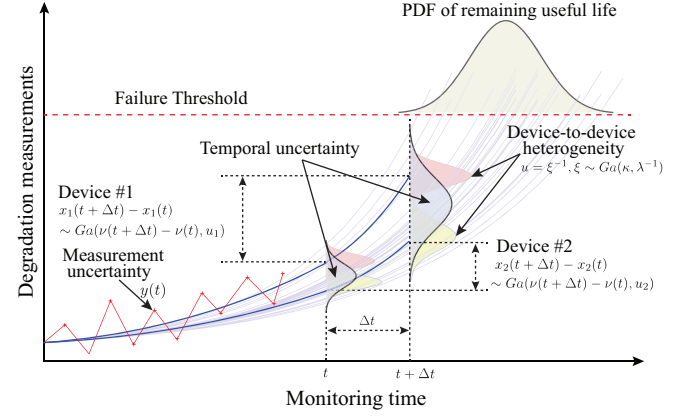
PDF of remaining useful life

Failure Threshold

Degradation measurements

Temporal uncertainty

Device-to-device heterogeneity
$u = \xi^{-1}, \xi \sim Ga(\kappa, \lambda^{-1})$

Device #1
$x_1(t + \Delta t) - x_1(t)$
$\sim Ga(\nu(t + \Delta t) - \nu(t), u_1)$

Measurement uncertainty
$y(t)$

Device #2
$x_2(t + \Delta t) - x_2(t)$
$\sim Ga(\nu(t + \Delta t) - \nu(t), u_2)$

$\Delta t$

$t$

$t + \Delta t$

Monitoring time